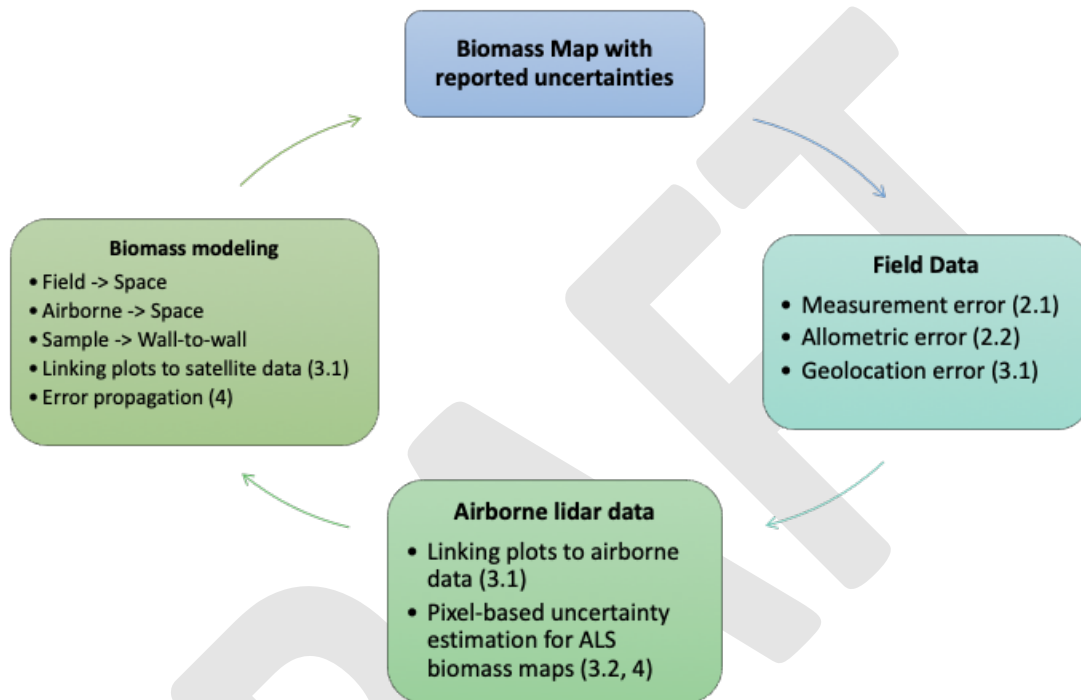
Biomass Map with reported uncertainties

Field Data
• Measurement error (2.1)
• Allometric error (2.2)
• Geolocation error (3.1)

Airborne lidar data
• Linking plots to airborne data (3.1)
• Pixel-based uncertainty estimation for ALS biomass maps (3.2, 4)

Biomass modeling
• Field -> Space
• Airborne -> Space
• Sample -> Wall-to-wall
• Linking plots to satellite data (3.1)
• Error propagation (4)

DRAFT